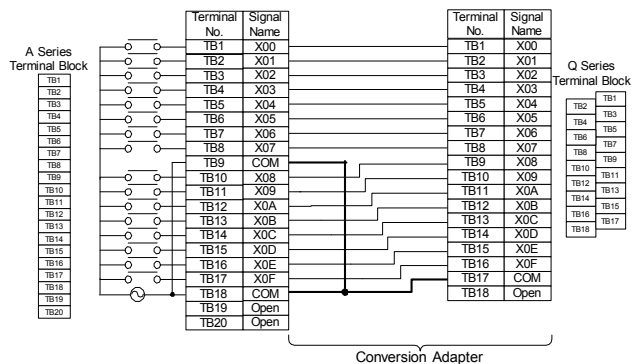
A Series Terminal Block

| TB1 |
|---|
| TB2 |
| TB3 |
| TB4 |
| TB5 |
| TB6 |
| TB7 |
| TB8 |
| TB9 |
| TB10 |
| TB11 |
| TB12 |
| TB13 |
| TB14 |
| TB15 |
| TB16 |
| TB17 |
| TB18 |
| TB19 |
| TB20 |

| Terminal No. | Signal Name |
|---|---|
| TB1 | X00 |
| TB2 | X01 |
| TB3 | X02 |
| TB4 | X03 |
| TB5 | X04 |
| TB6 | X05 |
| TB7 | X06 |
| TB8 | X07 |
| TB9 | COM |
| TB10 | X08 |
| TB11 | X09 |
| TB12 | X0A |
| TB13 | X0B |
| TB14 | X0C |
| TB15 | X0D |
| TB16 | X0E |
| TB17 | X0F |
| TB18 | COM |
| TB19 | Open |
| TB20 | Open |

| Terminal No. | Signal Name |
|---|---|
| TB1 | X00 |
| TB2 | X01 |
| TB3 | X02 |
| TB4 | X03 |
| TB5 | X04 |
| TB6 | X05 |
| TB7 | X06 |
| TB8 | X07 |
| TB9 | X08 |
| TB10 | X09 |
| TB11 | X0A |
| TB12 | X0B |
| TB13 | X0C |
| TB14 | X0D |
| TB15 | X0E |
| TB16 | X0F |
| TB17 | COM |
| TB18 | Open |

Q Series Terminal Block

TB1 TB2 TB3 TB4 TB5 TB6 TB7 TB8 TB9 TB10 TB11 TB12 TB13 TB14 TB15 TB16 TB17 TB18

Conversion Adapter